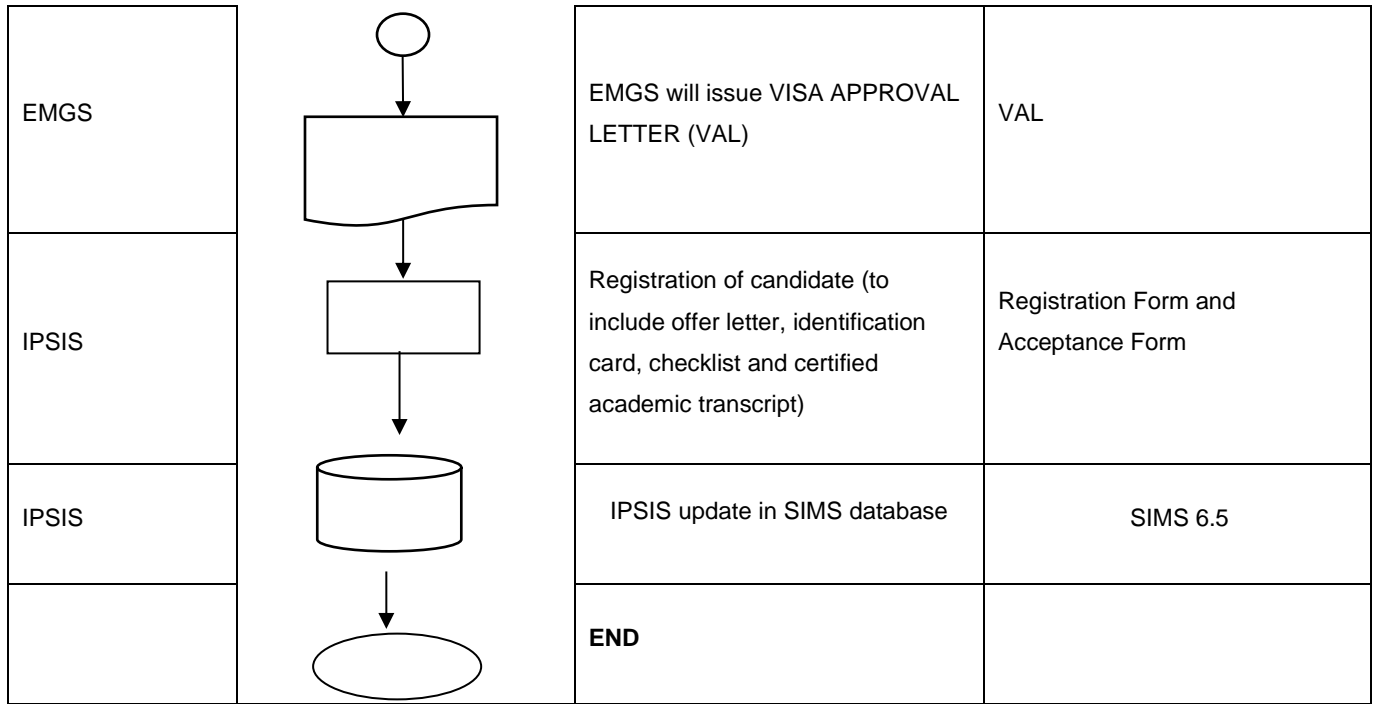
|  |  |  |  |
|---|---|---|---|
| EMGS |  | EMGS will issue VISA APPROVAL LETTER (VAL) | VAL |
| IPSIS |  | Registration of candidate (to include offer letter, identification card, checklist and certified academic transcript) | Registration Form and Acceptance Form |
| IPSIS |  | IPSIS update in SIMS database | SIMS 6.5 |
|  |  | **END** |  |